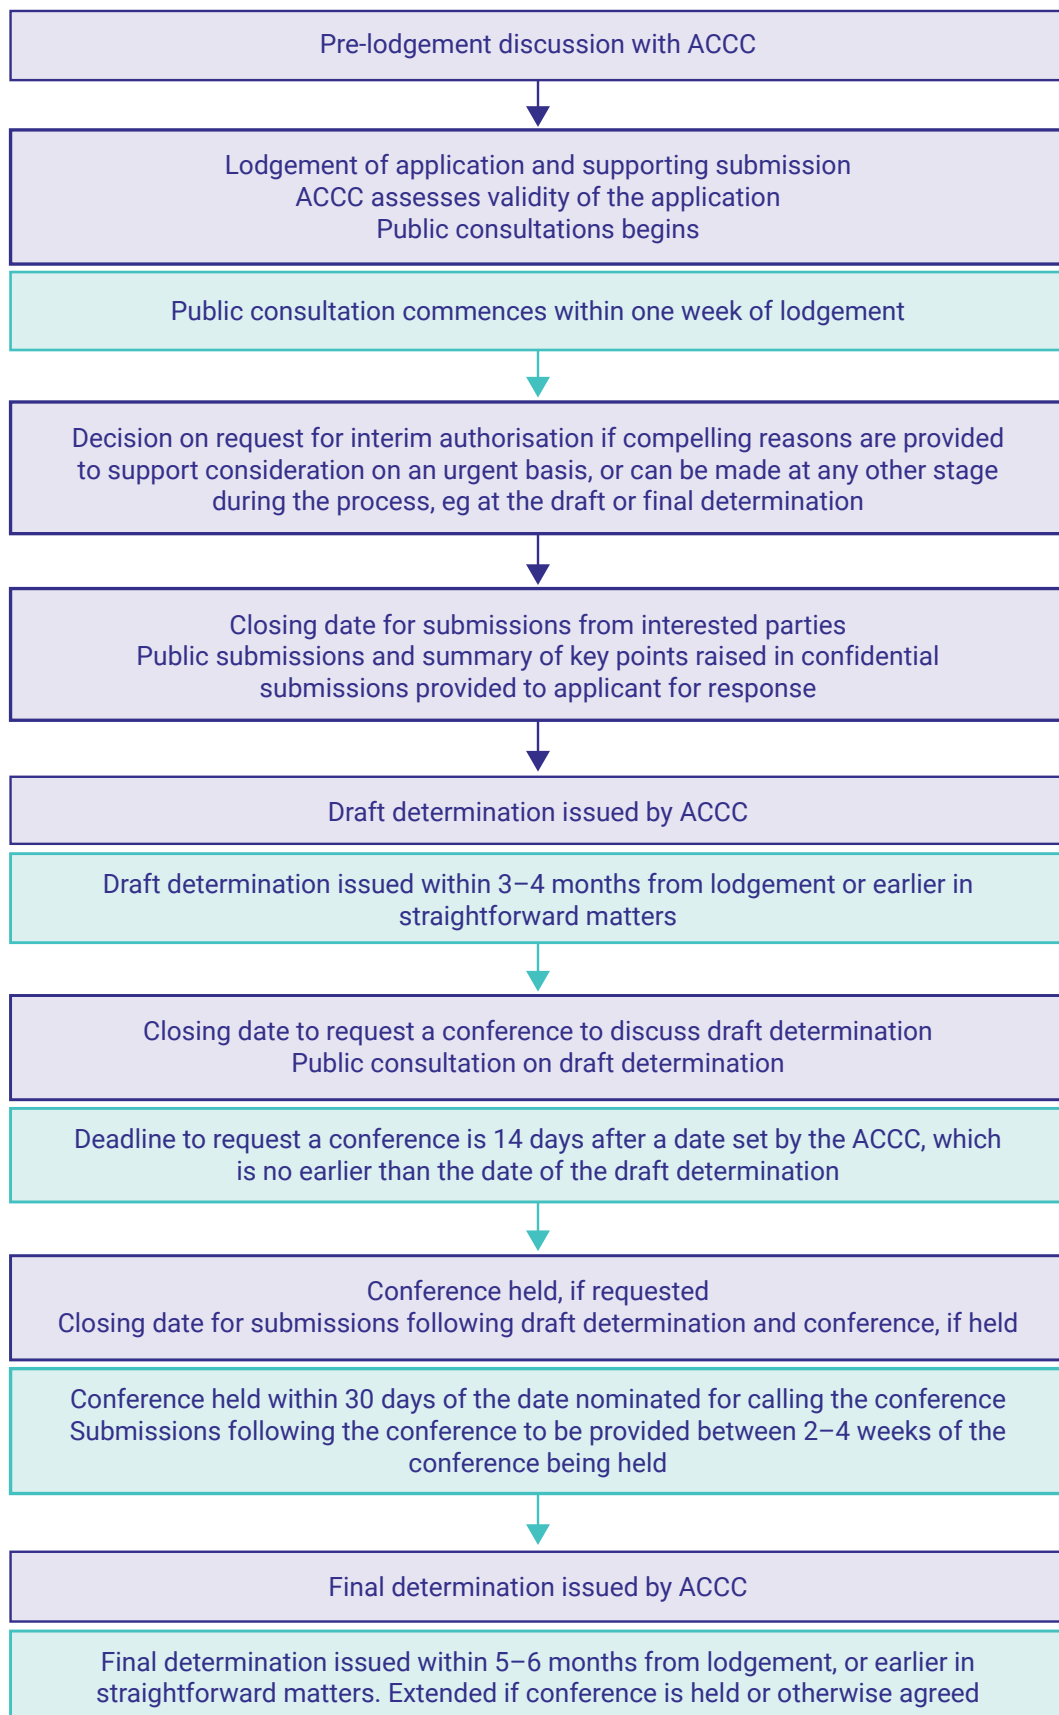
Pre-lodgement discussion with ACCC

Lodgement of application and supporting submission
ACCC assesses validity of the application
Public consultations begins

Public consultation commences within one week of lodgement

Decision on request for interim authorisation if compelling reasons are provided to support consideration on an urgent basis, or can be made at any other stage during the process, eg at the draft or final determination

Closing date for submissions from interested parties
Public submissions and summary of key points raised in confidential submissions provided to applicant for response

Draft determination issued by ACCC

Draft determination issued within 3–4 months from lodgement or earlier in straightforward matters

Closing date to request a conference to discuss draft determination
Public consultation on draft determination

Deadline to request a conference is 14 days after a date set by the ACCC, which is no earlier than the date of the draft determination

Conference held, if requested
Closing date for submissions following draft determination and conference, if held

Conference held within 30 days of the date nominated for calling the conference
Submissions following the conference to be provided between 2–4 weeks of the conference being held

Final determination issued by ACCC

Final determination issued within 5–6 months from lodgement, or earlier in straightforward matters. Extended if conference is held or otherwise agreed